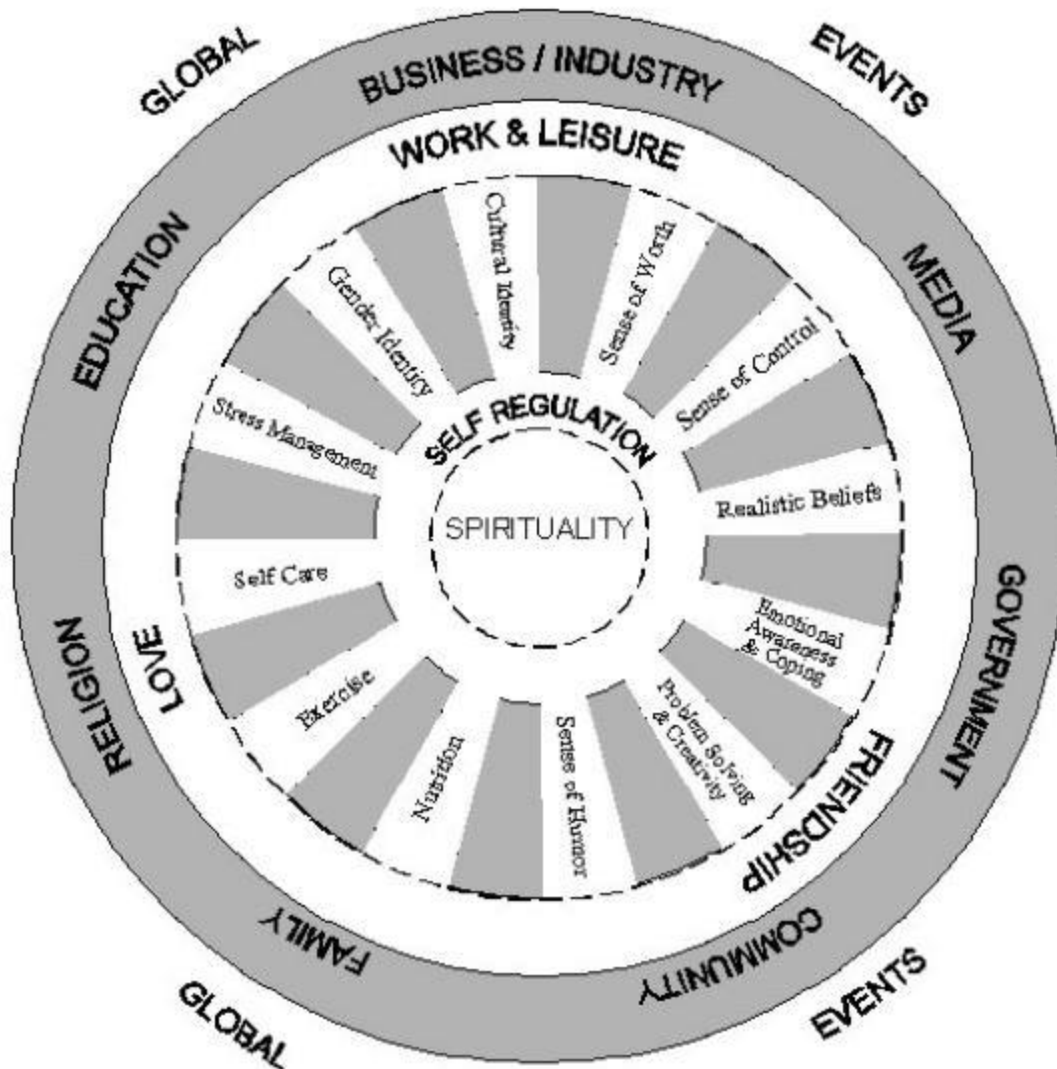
GLOBAL
BUSINESS / INDUSTRY
EVENTS
WORK & LEISURE
EDUCATION
MEDIA
Cultural Identity
Sense of Worth
Gender Identity
Sense of Control
Stress Management
SELF REGULATION
Realistic Beliefs
SPIRITUALITY
Self Care
Emotional Awareness & Coping
GOVERNMENT
RELIGION
LOVE
Exercise
Nutrition
Sense of Humor
Problem Solving & Creativity
FRIENDSHIP
FAMILY
COMMUNITY
GLOBAL
EVENTS